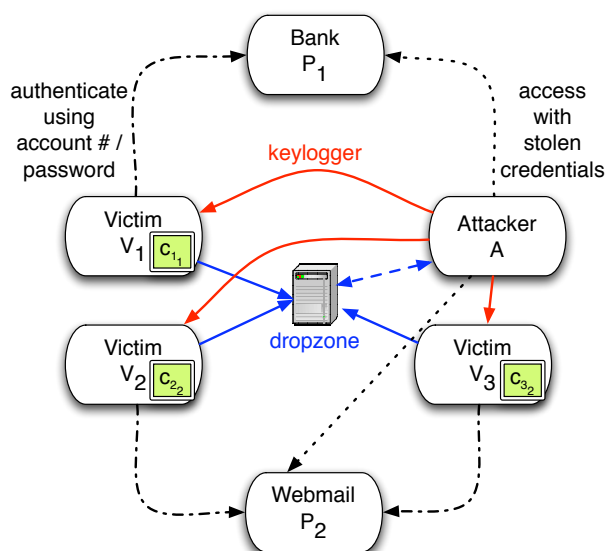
Bank
$P_1$

authenticate using account # / password

access with stolen credentials

keylogger

Victim
$V_1$ $c_{1_1}$

Attacker
A

dropzone

Victim
$V_2$ $c_{2_2}$

Victim
$V_3$ $c_{3_2}$

Webmail
$P_2$